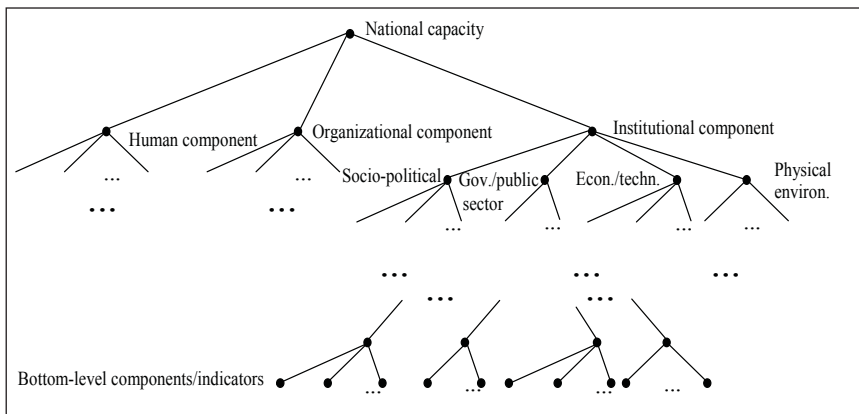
National capacity

Human component

Organizational component

Institutional component

...

...

...

...

Socio-political

Gov./public sector

Econ./techn.

Physical environ.

...

...

...

...

...

...

...

...

...

Bottom-level components/indicators

...

...

...

...